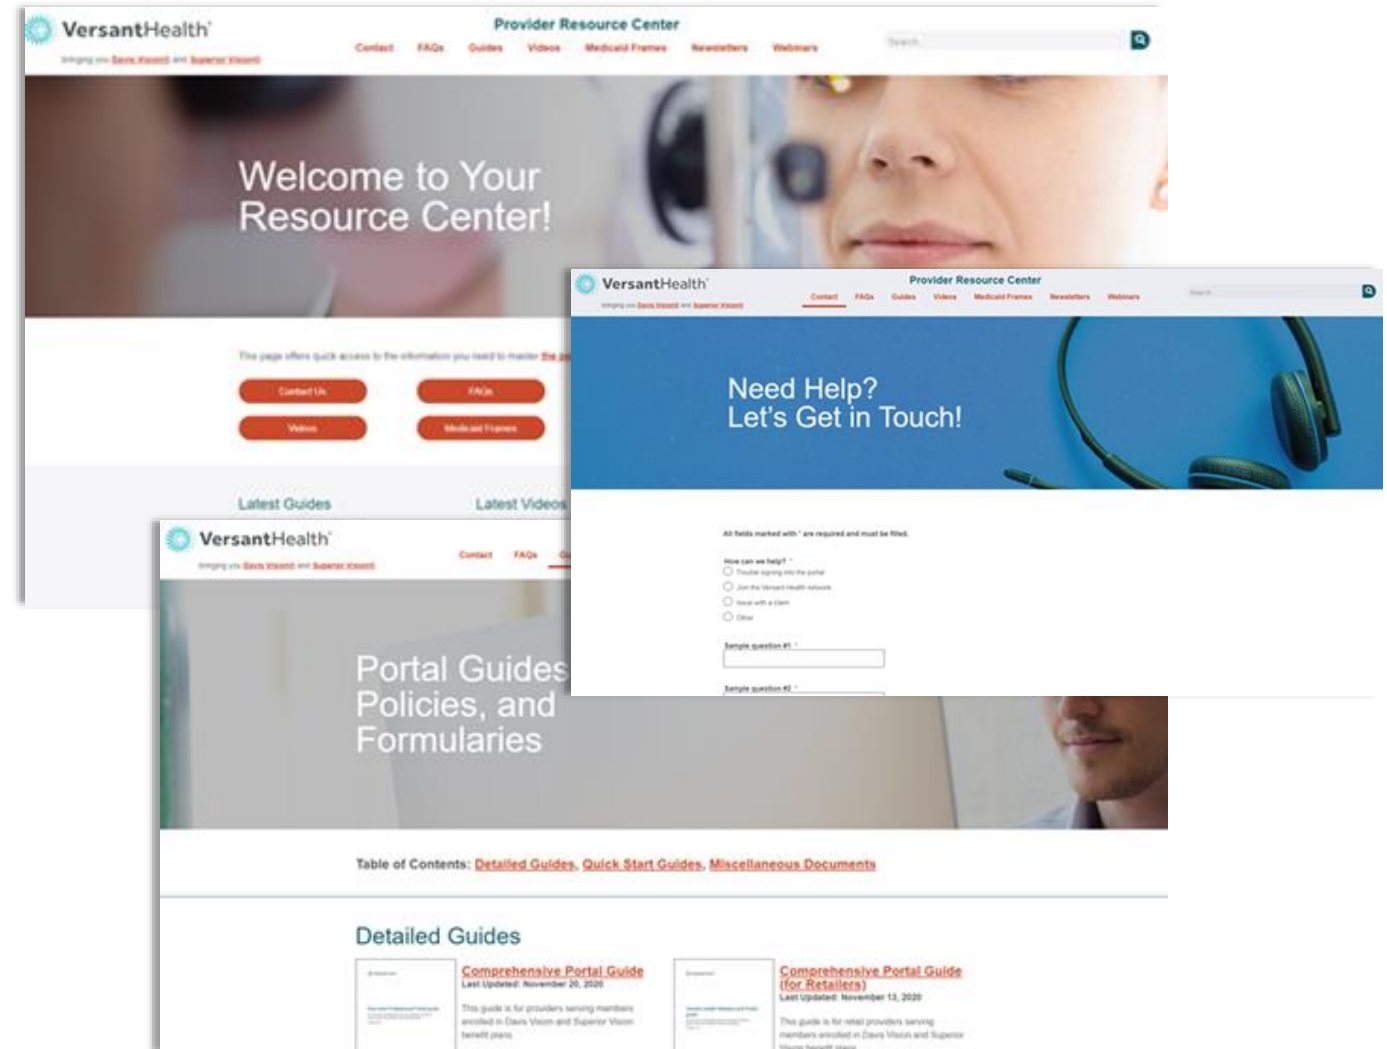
VersantHealth
Bringing you Davis Vision and Superior Vision

Provider Resource Center
Contact FAQs Guides Videos Medicaid Frames Newsletters Webinars

Search

Welcome to Your Resource Center!

This page offers quick access to the information you need to master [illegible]

Contact Us
FAQs
Videos
Medicaid Frames

Latest Guides
Latest Videos

VersantHealth
Bringing you Davis Vision and Superior Vision

Provider Resource Center
Contact FAQs Guides Videos Medicaid Frames Newsletters Webinars

Search

Need Help?
Let's Get in Touch!

All fields marked with * are required and must be filled.

How can we help? *
Trouble signing into the portal
Join the Versant Health network
Issue with a claim
Other

Sample question #1 *

Sample question #2 *

VersantHealth
Bringing you Davis Vision and Superior Vision

Contact FAQs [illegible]

Portal Guides, Policies, and Formularies

Table of Contents: Detailed Guides, Quick Start Guides, Miscellaneous Documents

Detailed Guides

Comprehensive Portal Guide
Last Updated: November 20, 2020
This guide is for providers serving members enrolled in Davis Vision and Superior Vision benefit plans.

Comprehensive Portal Guide (for Retailers)
Last Updated: November 13, 2020
This guide is for retail providers serving members enrolled in Davis Vision and Superior Vision benefit plans.